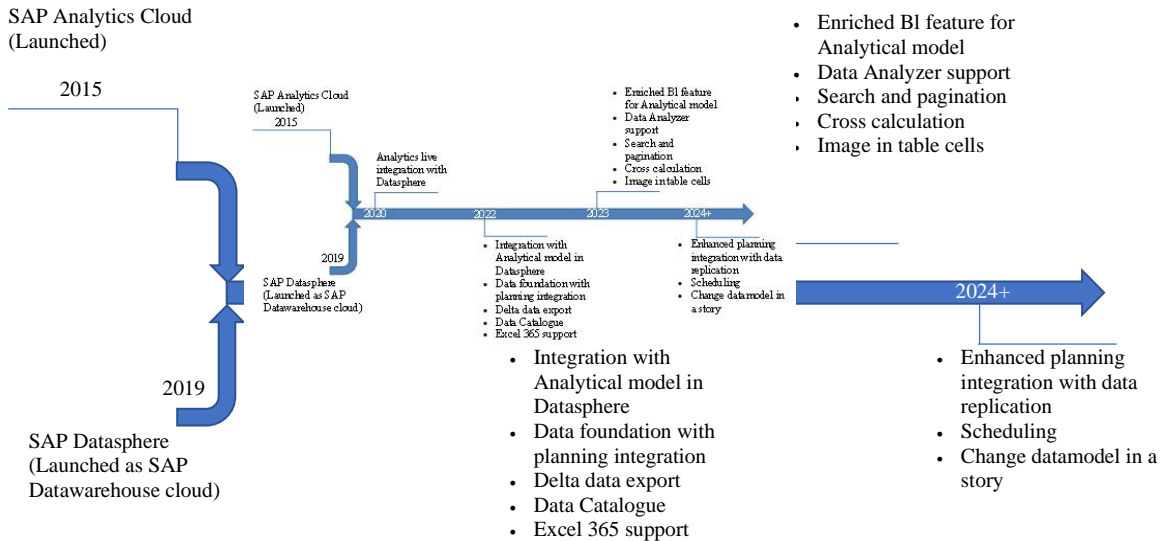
SAP Analytics Cloud (Launched)

2015

SAP Analytics Cloud (Launched)

2015

Analytics live integration with Datasphere

2020

2022

2023

2024+

- Enriched Bl feature for Analytical model
- Data Analyzer support
- Search and pagination
- Cross calculation
- Image in table cells

- Enriched Bl feature for Analytical model
- Data Analyzer support
- Search and pagination
- Cross calculation
- Image in table cells

2019

SAP Datasphere (Launched as SAP Datawarehouse cloud)

- Integration with Analytical model in Datasphere
- Data foundation with planning integration
- Delta data export
- Data Catalogue
- Excel 365 support

- Enhanced planning integration with data replication
- Scheduling
- Change datamodel in a story

2024+

2019

SAP Datasphere (Launched as SAP Datawarehouse cloud)

- Integration with Analytical model in Datasphere
- Data foundation with planning integration
- Delta data export
- Data Catalogue
- Excel 365 support

- Enhanced planning integration with data replication
- Scheduling
- Change datamodel in a story